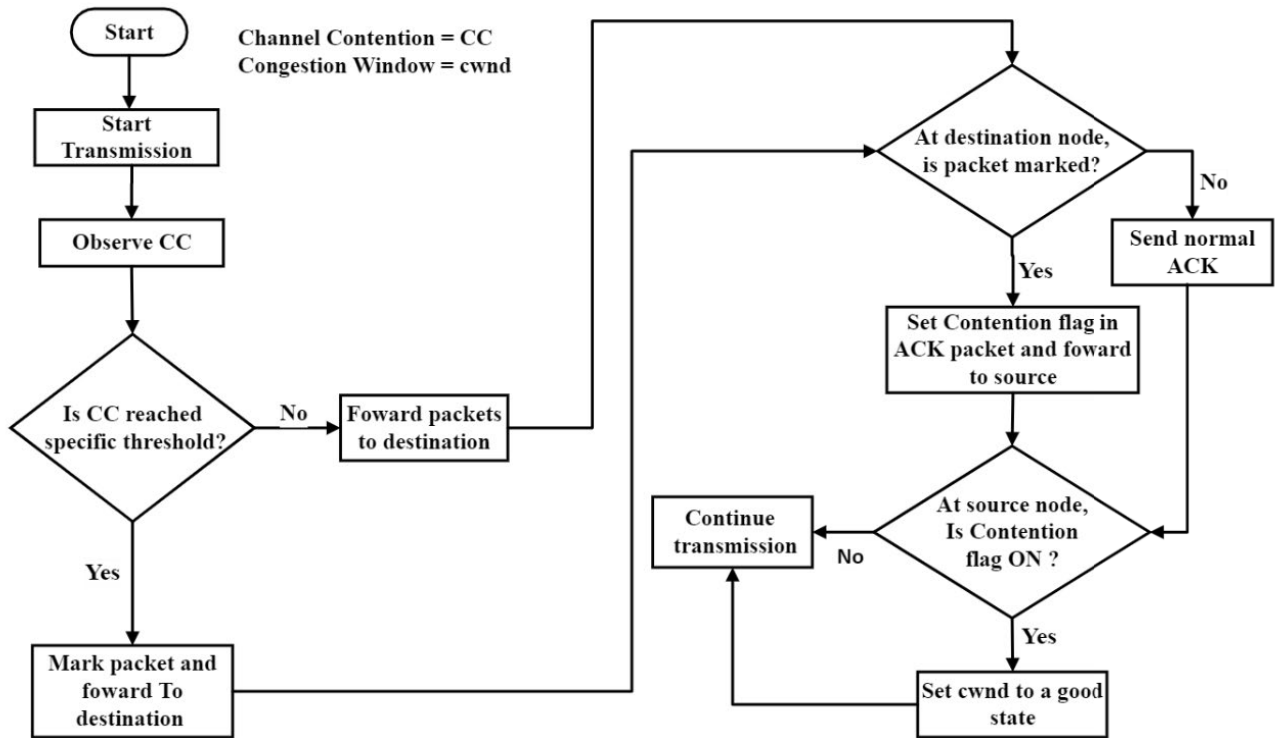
Start

Channel Contention = CC
Congestion Window = cwnd

Start Transmission

Observe CC

Is CC reached specific threshold?

No

Foward packets to destination

Yes

Mark packet and foward To destination

At destination node, is packet marked?

No

Send normal ACK

Yes

Set Contention flag in ACK packet and foward to source

At source node, Is Contention flag ON ?

No

Continue transmission

Yes

Set cwnd to a good state